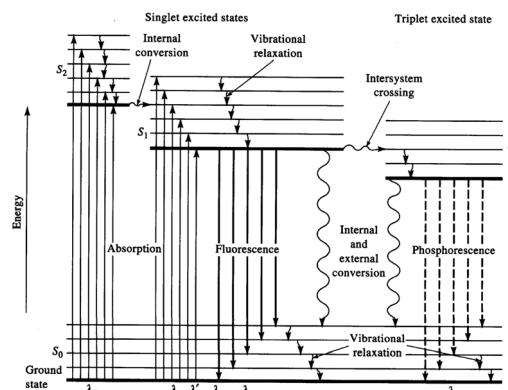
Singlet excited states

Triplet excited state

Internal conversion

Vibrational relaxation

$S_2$

Intersystem crossing

$S_1$

Energy

Absorption

Fluorescence

Internal and external conversion

Phosphorescence

$S_0$

Vibrational relaxation

Ground state

$\lambda_1$

$\lambda_2$

$\lambda_2'$

$\lambda_3$

$\lambda_3$

$\lambda_4$